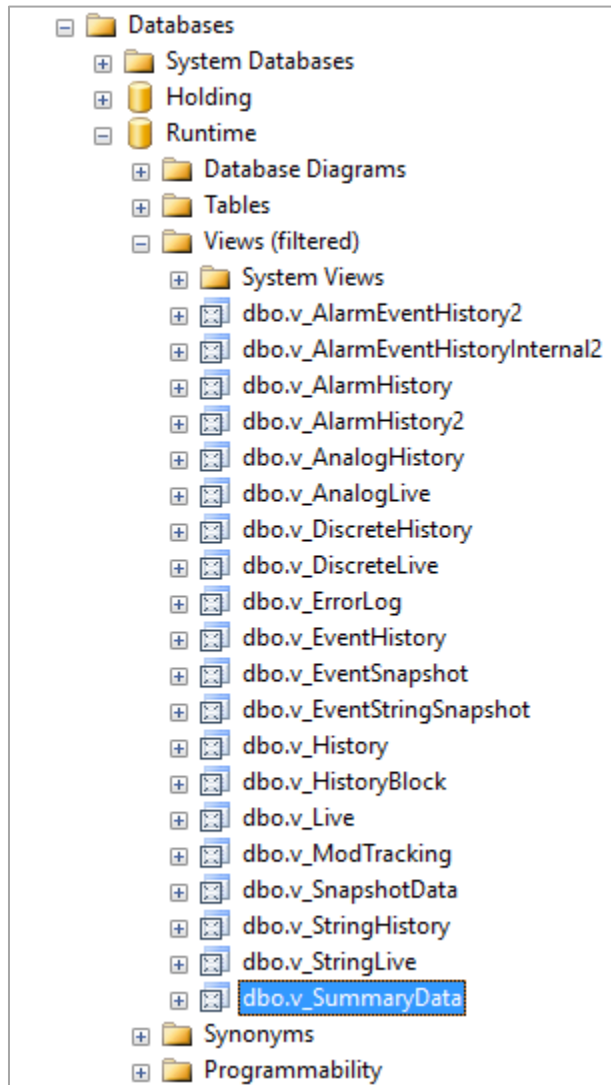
Databases
System Databases
Holding
Runtime
Database Diagrams
Tables
Views (filtered)
System Views
dbo.v_AlarmEventHistory2
dbo.v_AlarmEventHistoryInternal2
dbo.v_AlarmHistory
dbo.v_AlarmHistory2
dbo.v_AnalogHistory
dbo.v_AnalogLive
dbo.v_DiscreteHistory
dbo.v_DiscreteLive
dbo.v_ErrorLog
dbo.v_EventHistory
dbo.v_EventSnapshot
dbo.v_EventStringSnapshot
dbo.v_History
dbo.v_HistoryBlock
dbo.v_Live
dbo.v_ModTracking
dbo.v_SnapshotData
dbo.v_StringHistory
dbo.v_StringLive
dbo.v_SummaryData
Synonyms
Programmability